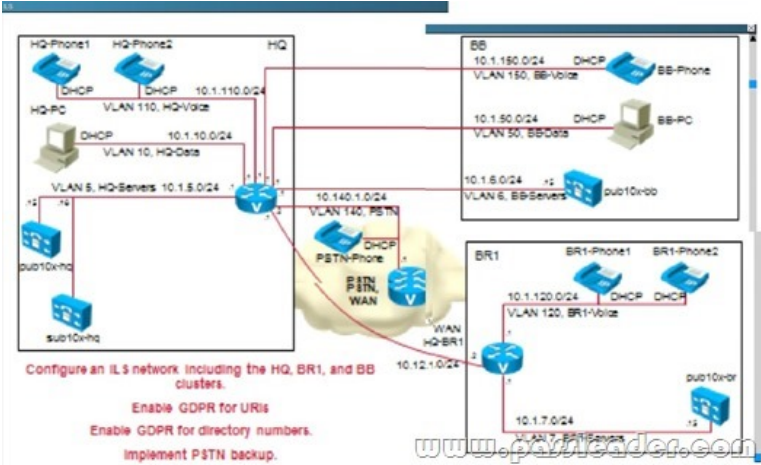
HQ-Phone1
HQ-Phone2
HQ
DHCP
DHCP
10.1.110.0/24
VLAN 110, HQ-Voice
HQ-PC
DHCP
10.1.10.0/24
VLAN 10, HQ-Data
VLAN 5, HQ-Servers 10.1.5.0/24
pub10x-hq
sub10x-hq
BB
10.1.150.0/24
DHCP
BB-Phone
VLAN 150, BB-Voice
10.1.50.0/24
DHCP
BB-PC
VLAN 50, BB-Data
10.1.6.0/24
pub10x-bb
VLAN 6, BB-Servers
10.140.1.0/24
VLAN 140, PSTN
DHCP
PSTN-Phone
PSTN
PSTN,
WAN
BR1
BR1-Phone1
BR1-Phone2
10.1.120.0/24
DHCP
DHCP
VLAN 120, BR1-Voice
WAN
HQ-BR1
10.12.1.0/24
pub10x-br
10.1.7.0/24
Configure an ILS network including the HQ, BR1, and BB clusters.
Enable GDPR for URIs
Enable GDPR for directory numbers.
Implement PSTN backup.
www.passleader.com